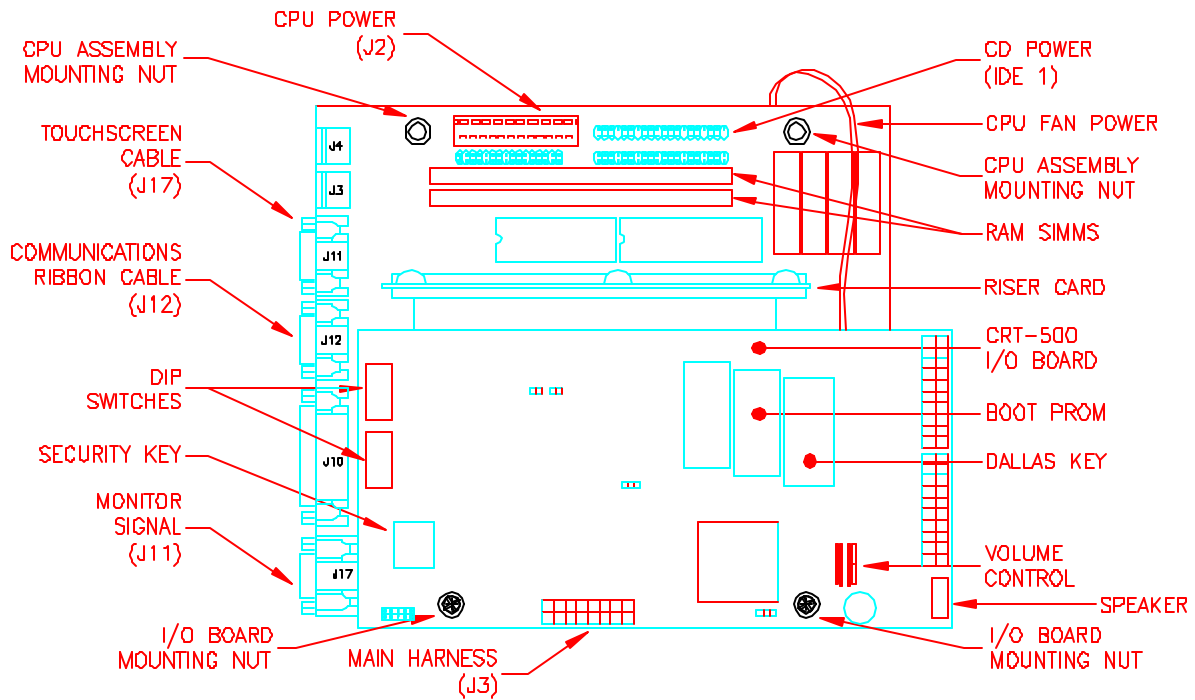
CPU POWER
(J2)

CPU ASSEMBLY
MOUNTING NUT

CD POWER
(IDE 1)

CPU FAN POWER

TOUCHSCREEN
CABLE
(J17)

J4

J3

CPU ASSEMBLY
MOUNTING NUT

RAM SIMMS

COMMUNICATIONS
RIBBON CABLE
(J12)

J11

RISER CARD

J12

CRT-500
I/O BOARD

DIP
SWITCHES

BOOT PROM

SECURITY KEY

J10

DALLAS KEY

MONITOR
SIGNAL
(J11)

J17

VOLUME
CONTROL

SPEAKER

I/O BOARD
MOUNTING NUT

MAIN HARNESS
(J3)

I/O BOARD
MOUNTING NUT